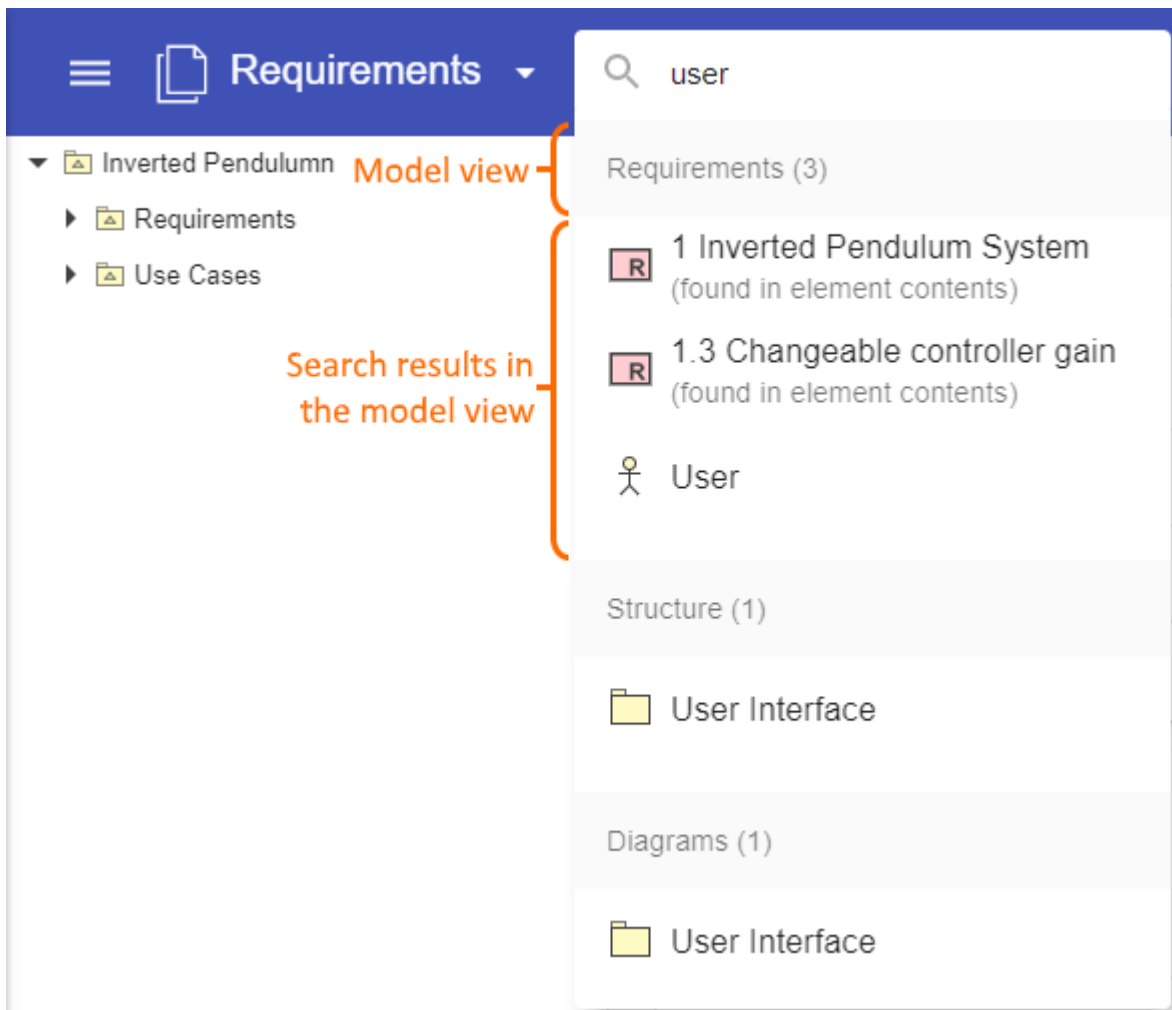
Requirements

user

Inverted Pendulumn

Requirements

Use Cases

Model view

Search results in the model view

Requirements (3)

R 1 Inverted Pendulum System
(found in element contents)

R 1.3 Changeable controller gain
(found in element contents)

User

Structure (1)

User Interface

Diagrams (1)

User Interface